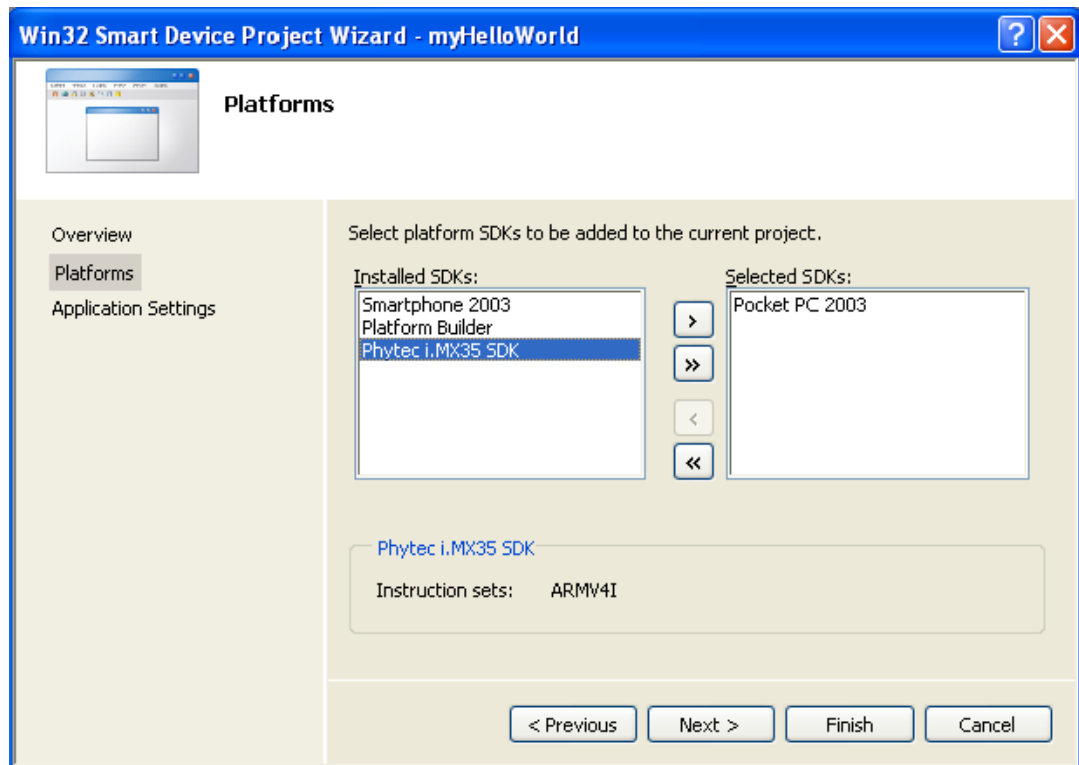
Win32 Smart Device Project Wizard - myHelloWorld

Platforms

Overview
Platforms
Application Settings

Select platform SDKs to be added to the current project.

Installed SDKs:
Smartphone 2003
Platform Builder
Phytec i.MX35 SDK

>
»
<
«

Selected SDKs:
Pocket PC 2003

Phytec i.MX35 SDK
Instruction sets: ARMV4I

< Previous
Next >
Finish
Cancel